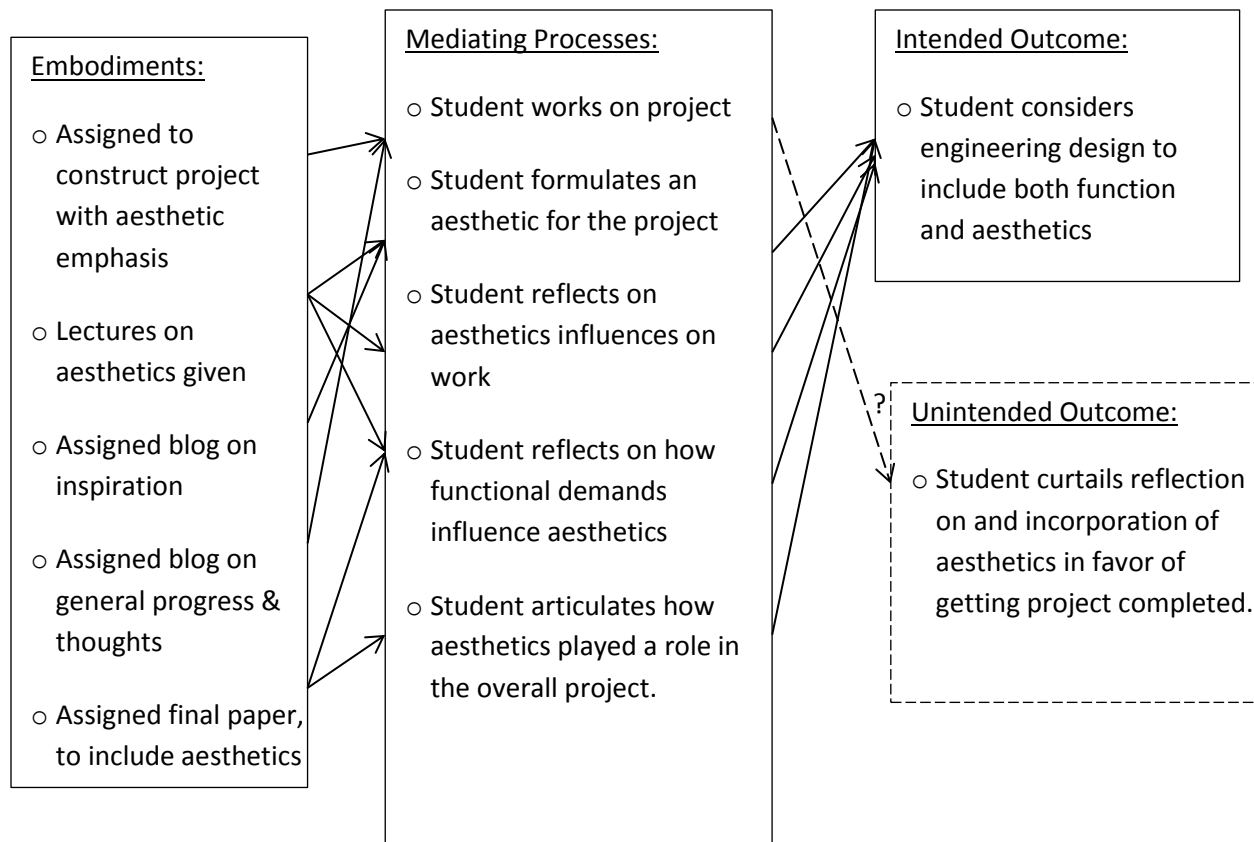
Embodiments:

○ Assigned to construct project with aesthetic emphasis

○ Lectures on aesthetics given

○ Assigned blog on inspiration

○ Assigned blog on general progress & thoughts

○ Assigned final paper, to include aesthetics

Mediating Processes:

○ Student works on project

○ Student formulates an aesthetic for the project

○ Student reflects on aesthetics influences on work

○ Student reflects on how functional demands influence aesthetics

○ Student articulates how aesthetics played a role in the overall project.

Intended Outcome:

○ Student considers engineering design to include both function and aesthetics

?

Unintended Outcome:

○ Student curtails reflection on and incorporation of aesthetics in favor of getting project completed.